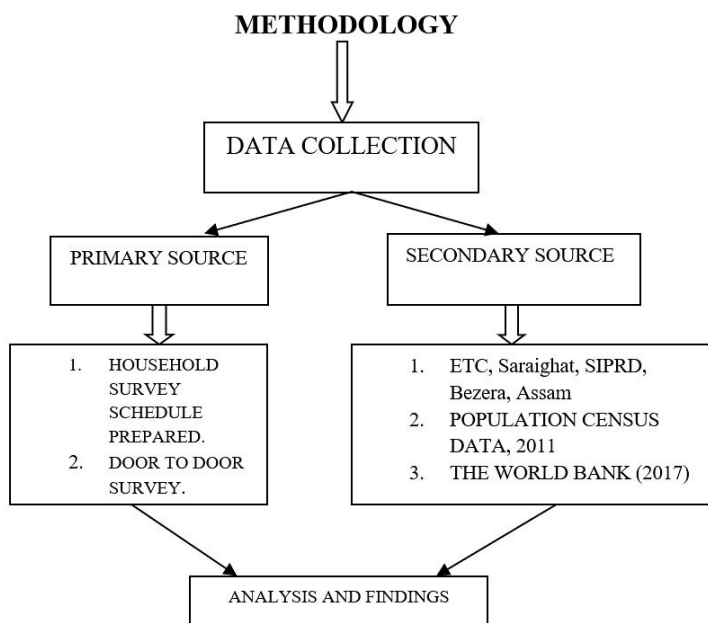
METHODOLOGY

DATA COLLECTION

PRIMARY SOURCE

SECONDARY SOURCE

1. HOUSEHOLD SURVEY SCHEDULE PREPARED.
2. DOOR TO DOOR SURVEY.

1. ETC, Saraighat, SIPRD, Bezera, Assam
2. POPULATION CENSUS DATA, 2011
3. THE WORLD BANK (2017)

ANALYSIS AND FINDINGS